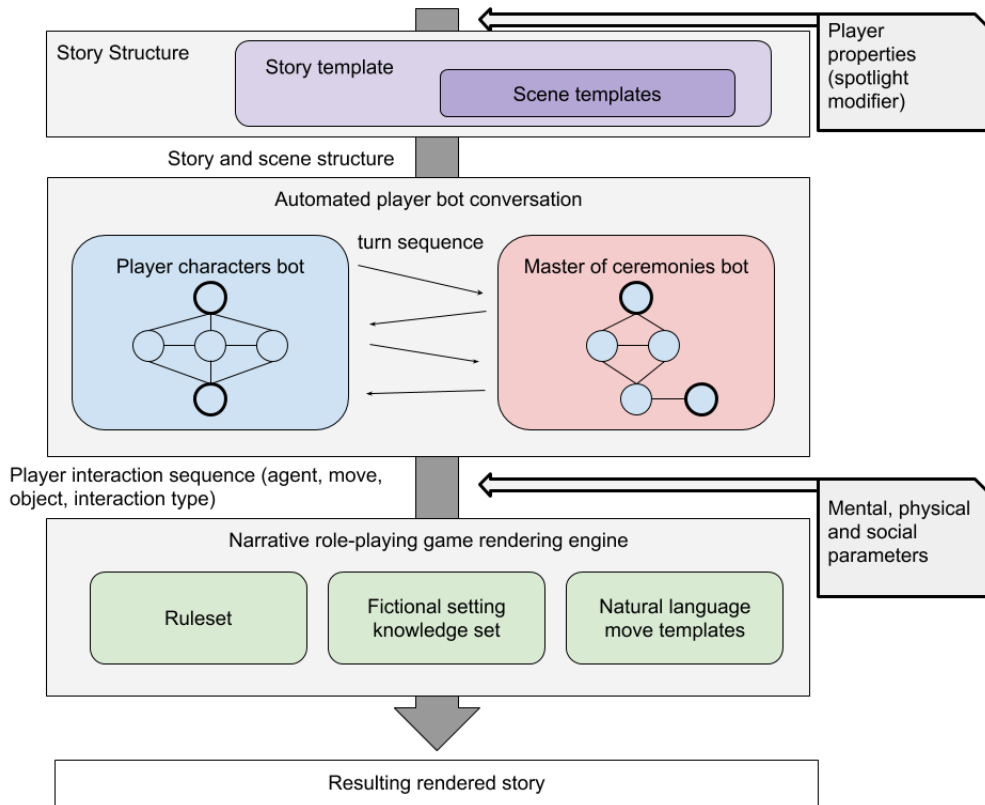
Story Structure

Story template

Scene templates

Player properties (spotlight modifier)

Story and scene structure

Automated player bot conversation

turn sequence

Player characters bot

Master of ceremonies bot

Player interaction sequence (agent, move, object, interaction type)

Mental, physical and social parameters

Narrative role-playing game rendering engine

Ruleset

Fictional setting knowledge set

Natural language move templates

Resulting rendered story